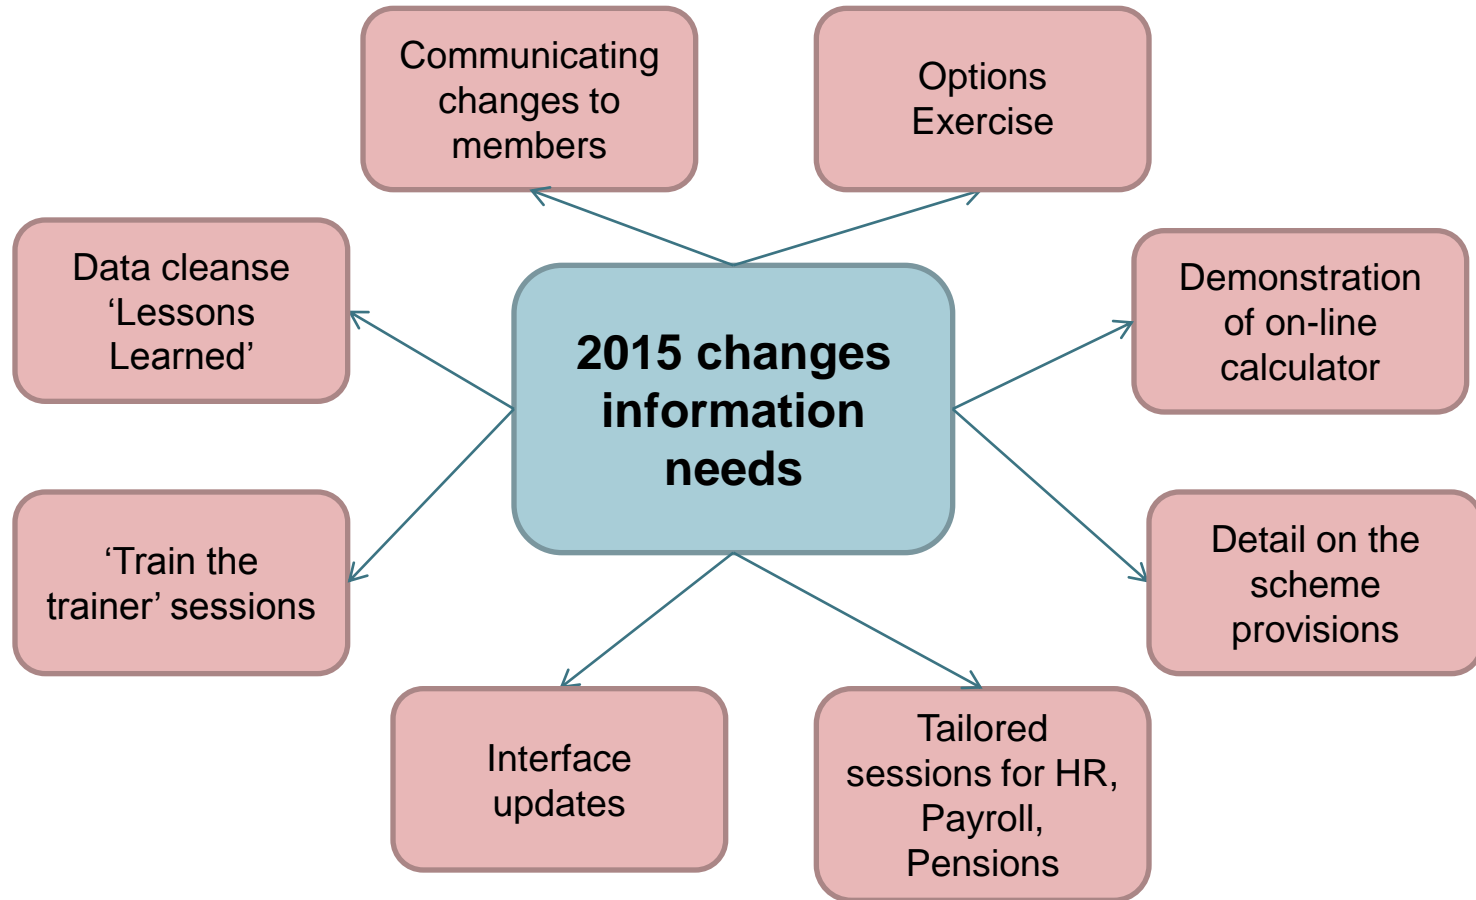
Communicating changes to members

Options Exercise

Data cleanse ‘Lessons Learned’

2015 changes information needs

Demonstration of on-line calculator

‘Train the trainer’ sessions

Detail on the scheme provisions

Interface updates

Tailored sessions for HR, Payroll, Pensions